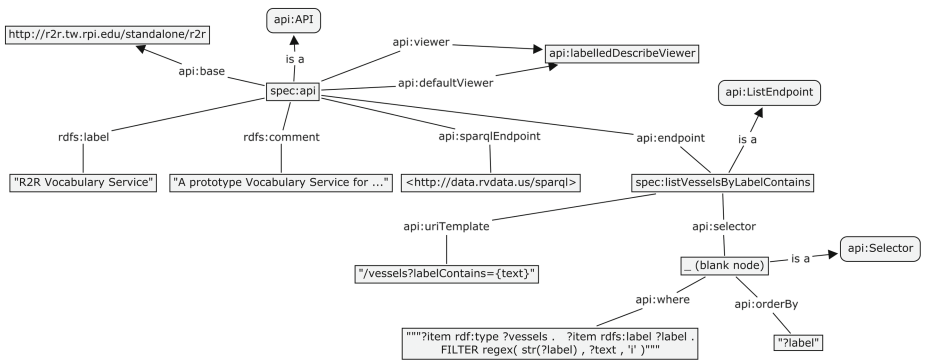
http://r2r.tw.rpi.edu/standalone/r2r

api:API

api:viewer

api:labelledDescribeViewer

api:base

is a

api:defaultViewer

spec:api

api:ListEndpoint

rdfs:label

rdfs:comment

api:sparqlEndpoint

api:endpoint

is a

"R2R Vocabulary Service"

"A prototype Vocabulary Service for ..."

<http://data.rvdata.us/sparql>

spec:listVesselsByLabelContains

api:uriTemplate

api:selector

"/vessels?labelContains={text}"

_ (blank node)

is a

api:Selector

api:where

api:orderBy

"""?item rdf:type ?vessels .   ?item rdfs:label ?label . FILTER regex( str(?label) , ?text , 'i' )"""

"?label"